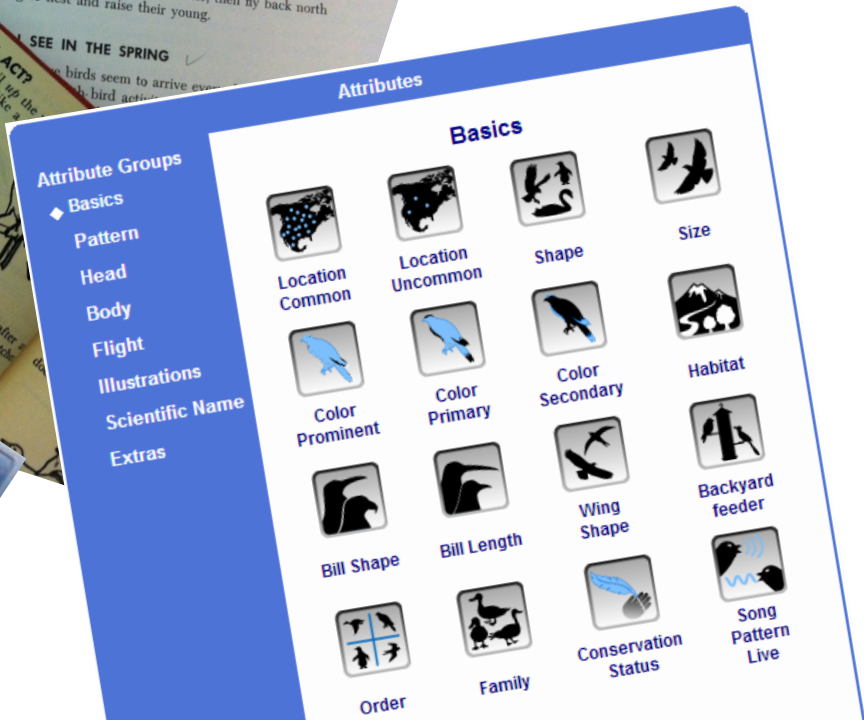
nest and raise their young. then fly back north

I SEE IN THE SPRING

ACT?

birds seem to arrive eve

bird activ

Attributes

Attribute Groups
◆ Basics
Pattern
Head
Body
Flight
Illustrations
Scientific Name
Extras

Basics

Location Common

Location Uncommon

Shape

Size

Color Prominent

Color Primary

Color Secondary

Habitat

Bill Shape

Bill Length

Wing Shape

Backyard feeder

Order

Family

Conservation Status

Song Pattern Live